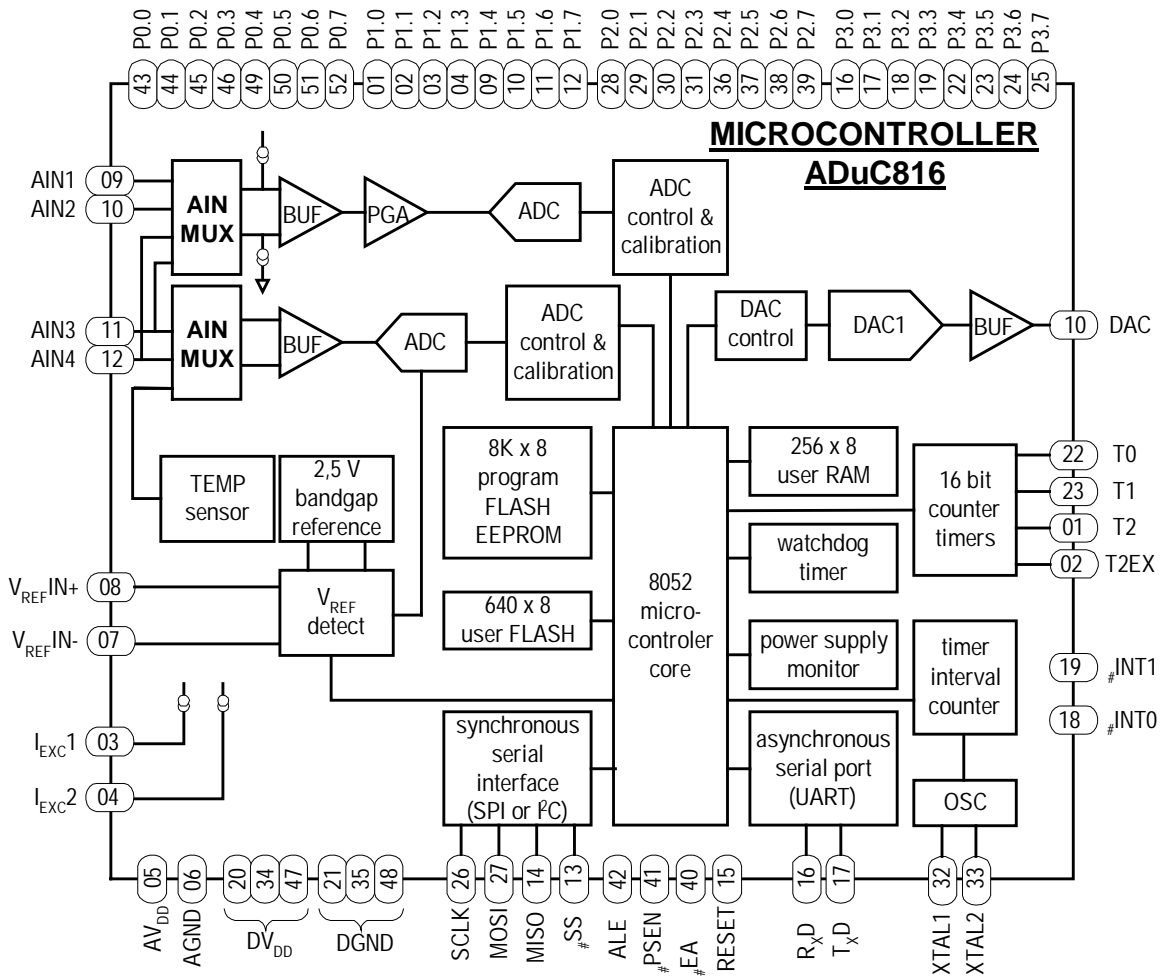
P0.0 P0.1 P0.2 P0.3 P0.4 P0.5 P0.6 P0.7 P1.0 P1.1 P1.2 P1.3 P1.4 P1.5 P1.6 P1.7 P2.0 P2.1 P2.2 P2.3 P2.4 P2.5 P2.6 P2.7 P3.0 P3.1 P3.2 P3.3 P3.4 P3.5 P3.6 P3.7

43 44 45 46 49 50 51 52 01 02 03 04 09 10 11 12 28 29 30 31 36 37 38 39 16 17 18 19 22 23 24 25

MICROCONTROLLER
ADuC816

AIN1 09
AIN2 10
AIN MUX
BUF
PGA
ADC
ADC control & calibration

AIN3 11
AIN4 12
AIN MUX
BUF
ADC
ADC control & calibration
DAC control
DAC1
BUF
10 DAC

8K x 8 program FLASH EEPROM
256 x 8 user RAM
16 bit counter timers
22 T0
23 T1
01 T2
02 T2EX

TEMP sensor
2,5 V bandgap reference
watchdog timer

$V_{REF}$IN+ 08
$V_{REF}$IN- 07
$V_{REF}$ detect
640 x 8 user FLASH
8052 micro-controler core
power supply monitor
timer interval counter
19 $_{\#}$INT1
18 $_{\#}$INT0

$I_{EXC}$1 03
$I_{EXC}$2 04
synchronous serial interface (SPI or $I^2C$)
asynchronous serial port (UART)
OSC

05 06 20 34 47 21 35 48 26 27 14 13 42 41 40 15 16 17 32 33

$AV_{DD}$ AGND $DV_{DD}$ DGND SCLK MOSI MISO $_{\#}$SS ALE $_{\#}$PSEN $_{\#}$EA RESET $R_XD$ $T_XD$ XTAL1 XTAL2